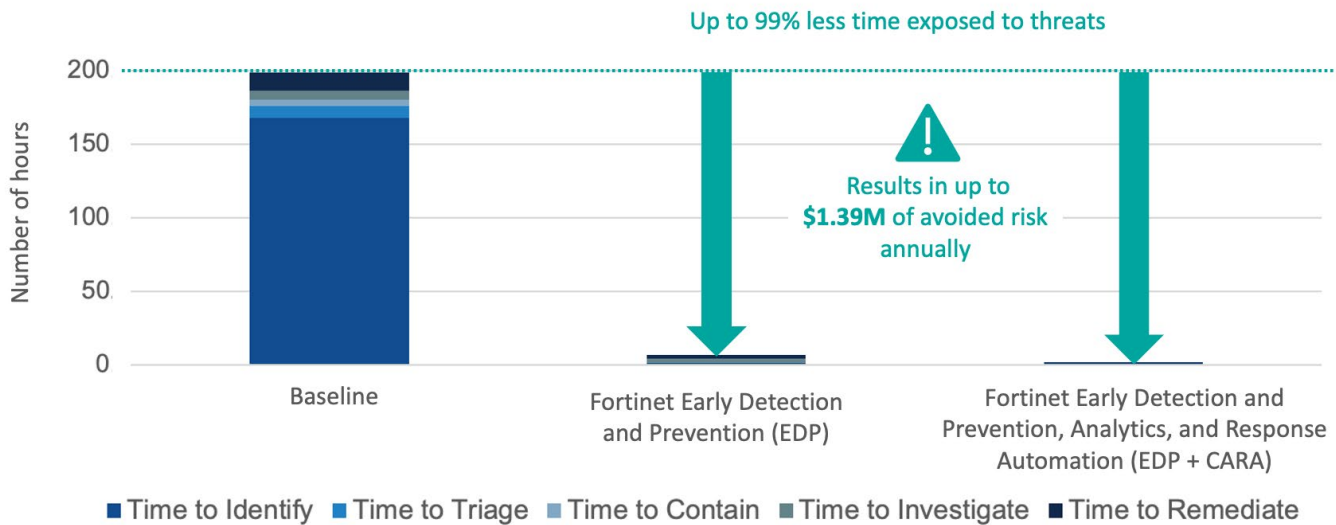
Up to 99% less time exposed to threats

200
150
100
50
0

Number of hours

Results in up to **$1.39M** of avoided risk annually

Baseline

Fortinet Early Detection and Prevention (EDP)

Fortinet Early Detection and Prevention, Analytics, and Response Automation (EDP + CARA)

Time to Identify
Time to Triage
Time to Contain
Time to Investigate
Time to Remediate